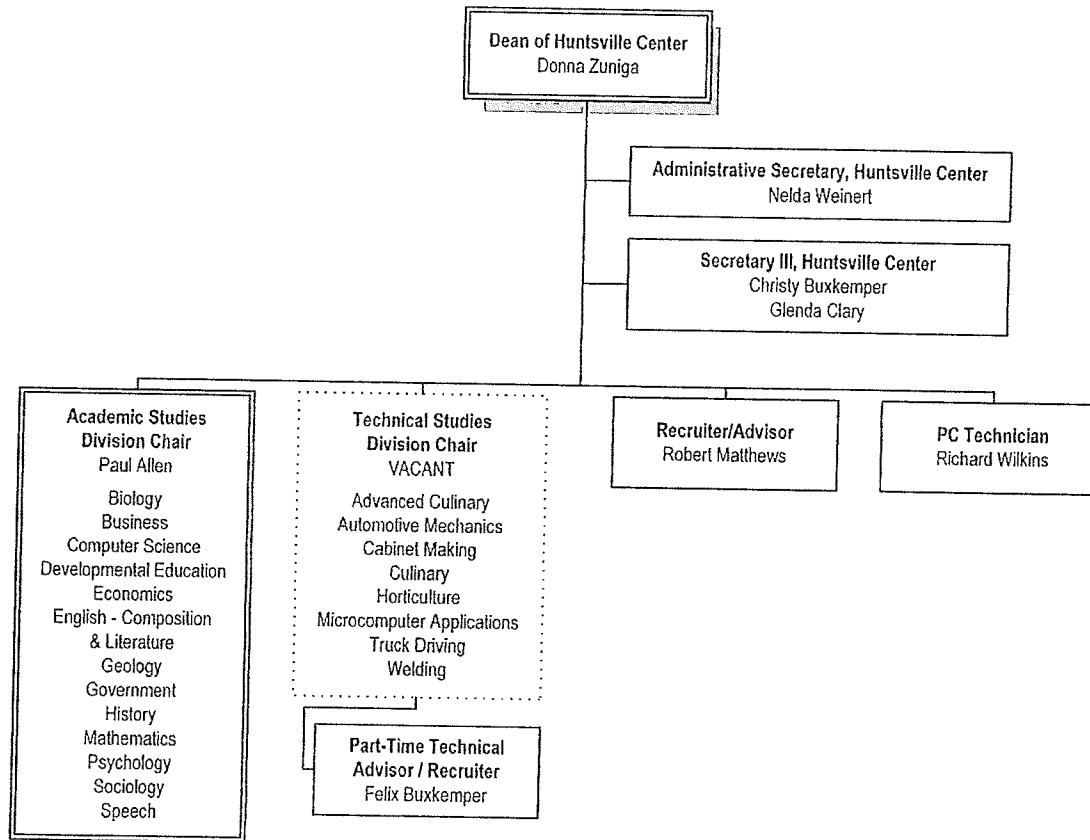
Dean of Huntsville Center
Donna Zuniga

Administrative Secretary, Huntsville Center
Nelda Weinert

Secretary III, Huntsville Center
Christy Buxkemper
Glenda Clary

Academic Studies
Division Chair
Paul Allen

Biology
Business
Computer Science
Developmental Education
Economics
English - Composition & Literature
Geology
Government
History
Mathematics
Psychology
Sociology
Speech

Technical Studies
Division Chair
VACANT

Advanced Culinary
Automotive Mechanics
Cabinet Making
Culinary
Horticulture
Microcomputer Applications
Truck Driving
Welding

Part-Time Technical
Advisor / Recruiter
Felix Buxkemper

Recruiter/Advisor
Robert Matthews

PC Technician
Richard Wilkins